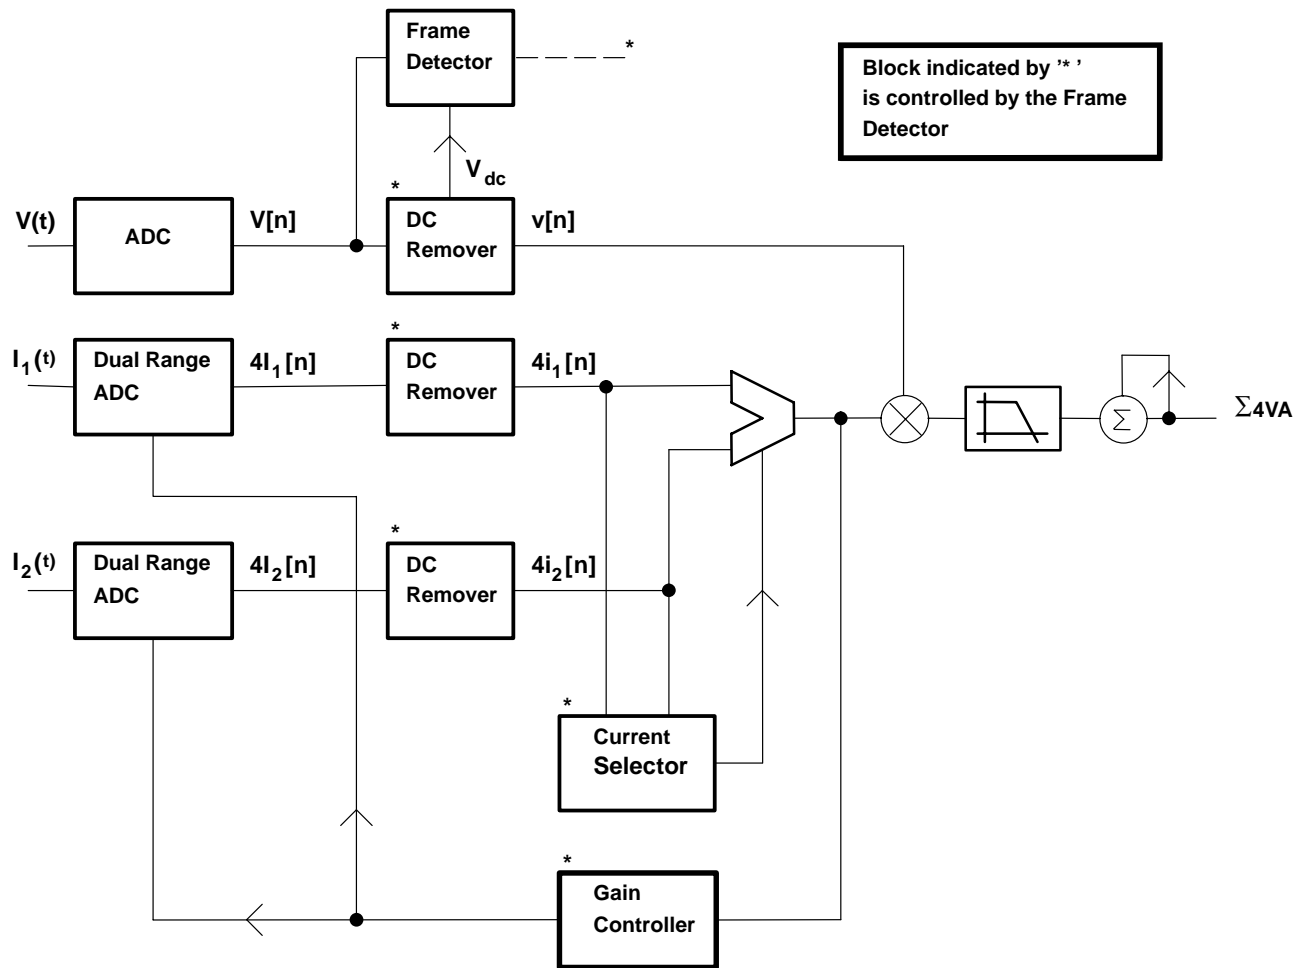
Frame Detector

*

Block indicated by '* ' is controlled by the Frame Detector

$V_{dc}$

*

V(t)

ADC

V[n]

DC Remover

v[n]

*

$I_1(t)$

Dual Range ADC

$4I_1[n]$

DC Remover

$4i_1[n]$

$\Sigma$

$\Sigma_{4VA}$

*

$I_2(t)$

Dual Range ADC

$4I_2[n]$

DC Remover

$4i_2[n]$

*

Current Selector

*

Gain Controller